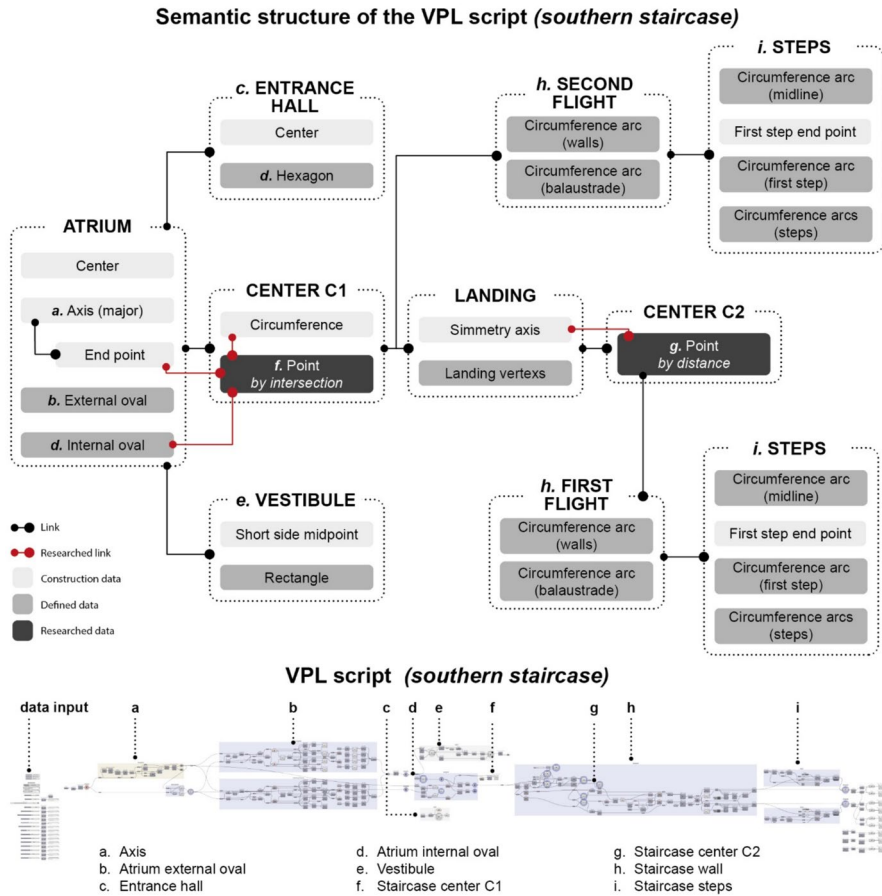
Semantic structure of the VPL script (southern staircase)

c. ENTRANCE HALL
Center
d. Hexagon

h. SECOND FLIGHT
Circumference arc (walls)
Circumference arc (balaustrade)

i. STEPS
Circumference arc (midline)
First step end point
Circumference arc (first step)
Circumference arcs (steps)

ATRIUM
Center
a. Axis (major)
End point
b. External oval
d. Internal oval

CENTER C1
Circumference
f. Point by intersection

LANDING
Simmetry axis
Landing vertexs

CENTER C2
g. Point by distance

e. VESTIBULE
Short side midpoint
Rectangle

i. STEPS
Circumference arc (midline)
First step end point
Circumference arc (first step)
Circumference arcs (steps)

h. FIRST FLIGHT
Circumference arc (walls)
Circumference arc (balaustrade)

Link
Researched link
Construction data
Defined data
Researched data

VPL script (southern staircase)

data input a b c d e f g h i

a. Axis
b. Atrium external oval
c. Entrance hall
d. Atrium internal oval
e. Vestibule
f. Staircase center C1
g. Staircase center C2
h. Staircase wall
i. Staircase steps